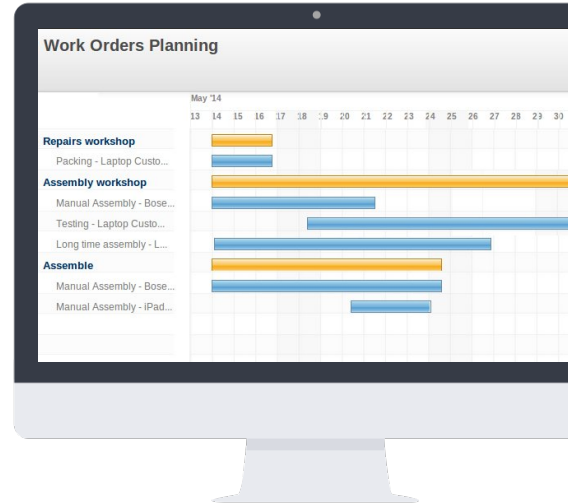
Work Orders Planning

May '14
13 14 15 16 17 18 19 20 21 22 23 24 25 26 27 28 29 30

Repairs workshop
Packing - Laptop Custo...
Assembly workshop
Manual Assembly - Bose...
Testing - Laptop Custo...
Long time assembly - L...
Assemble
Manual Assembly - Bose...
Manual Assembly - iPad...